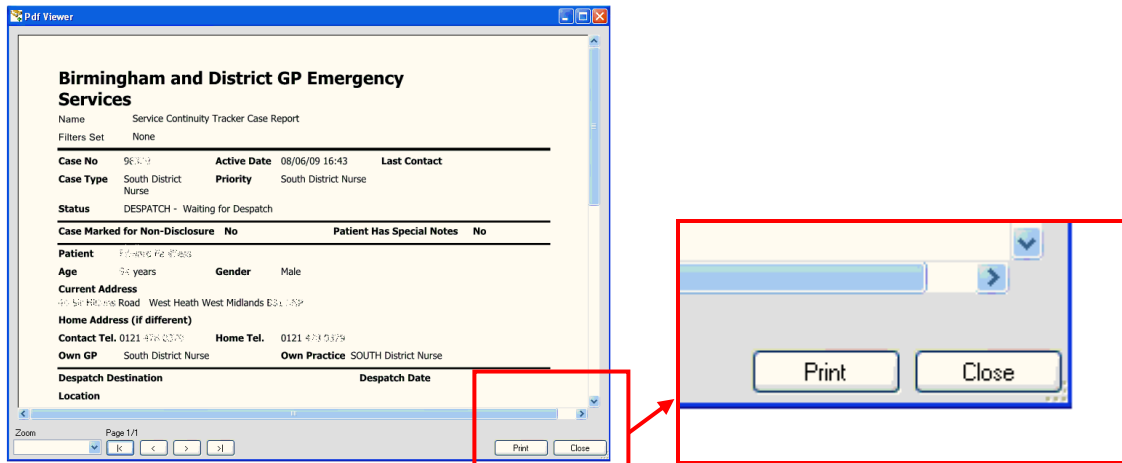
Pdf Viewer

Birmingham and District GP Emergency Services

Name Service Continuity Tracker Case Report

Filters Set None

Case No 9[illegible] Active Date 08/06/09 16:43 Last Contact

Case Type South District Nurse Priority South District Nurse

Status DESPATCH - Waiting for Despatch

Case Marked for Non-Disclosure No Patient Has Special Notes No

Patient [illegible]

Age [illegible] years Gender Male

Current Address

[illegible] Road West Heath West Midlands B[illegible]

Home Address (if different)

Contact Tel. 0121 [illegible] Home Tel. 0121 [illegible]

Own GP South District Nurse Own Practice SOUTH District Nurse

Despatch Destination Despatch Date

Location

Zoom

Page 1/1

|< < > >|

Print Close

Print Close